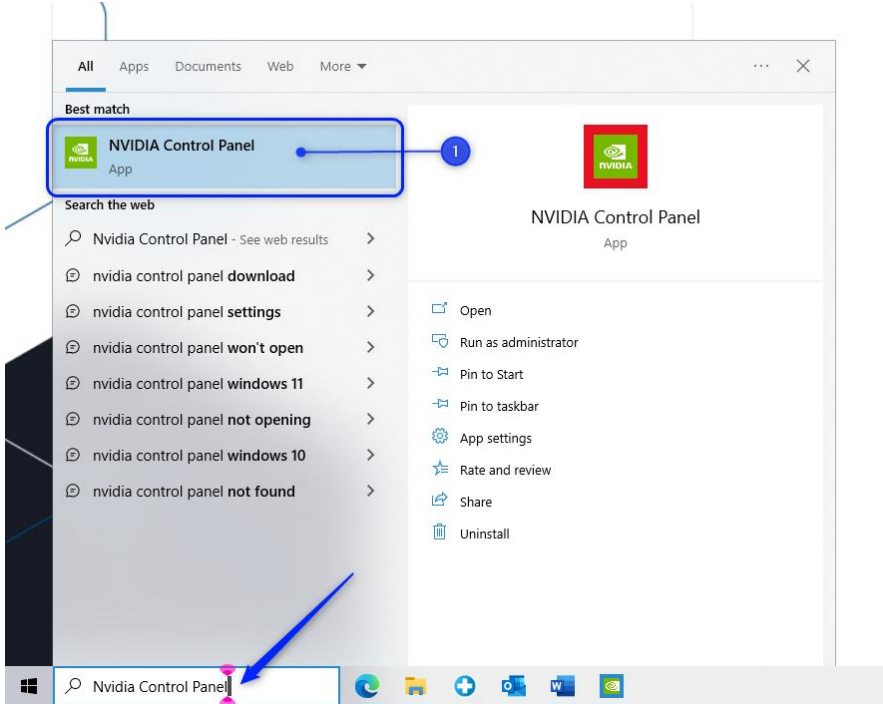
All Apps Documents Web More ▾

...

Best match

NVIDIA Control Panel
App

1

Search the web

Nvidia Control Panel - See web results

nvidia control panel **download**

nvidia control panel **settings**

nvidia control panel **won't open**

nvidia control panel **windows 11**

nvidia control panel **not opening**

nvidia control panel **windows 10**

nvidia control panel **not found**

NVIDIA

NVIDIA Control Panel

App

Open

Run as administrator

Pin to Start

Pin to taskbar

App settings

Rate and review

Share

Uninstall

Nvidia Control Panel